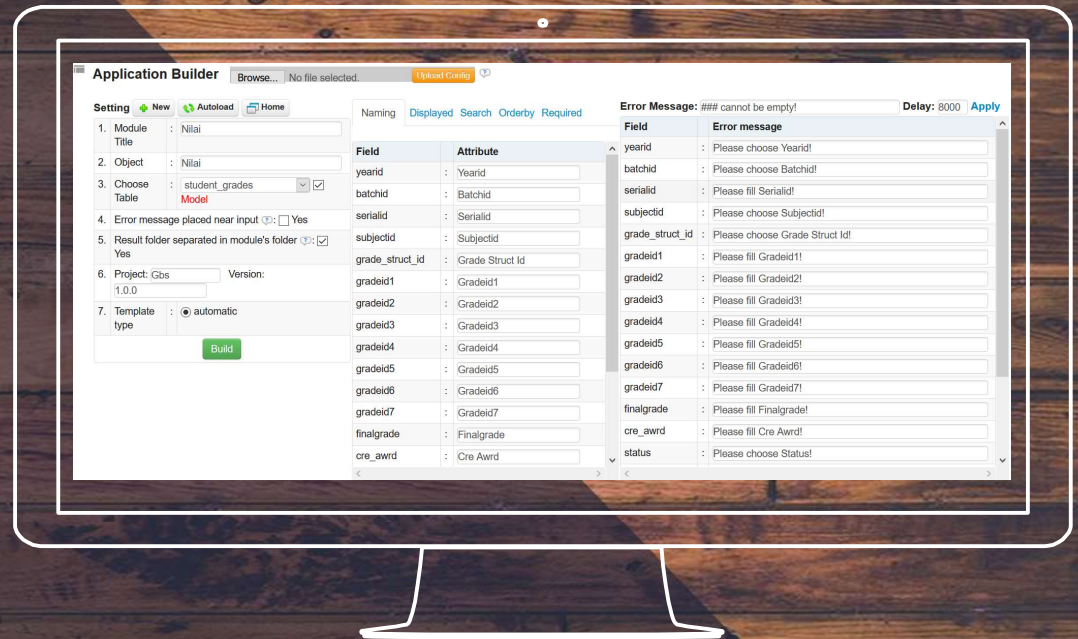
Application Builder Browse... No file selected. Upload Config

Setting New Autoload Home

| | | |
|---|---|---|
| 1. | Module Title | : Nilai |
| 2. | Object | : Nilai |
| 3. | Choose Table | : student_grades Model |
| 4. | Error message placed near input : Yes | |
| 5. | Result folder separated in module's folder : Yes | |
| 6. | Project: Gbs Version: 1.0.0 | |
| 7. | Template type | : automatic |

Build

Naming Displayed Search Orderby Required

| Field | | Attribute |
|---|---|---|
| yearid | : | Yearid |
| batchid | : | Batchid |
| serialid | : | Serialid |
| subjectid | : | Subjectid |
| grade_struct_id | : | Grade Struct Id |
| gradeid1 | : | Gradeid1 |
| gradeid2 | : | Gradeid2 |
| gradeid3 | : | Gradeid3 |
| gradeid4 | : | Gradeid4 |
| gradeid5 | : | Gradeid5 |
| gradeid6 | : | Gradeid6 |
| gradeid7 | : | Gradeid7 |
| finalgrade | : | Finalgrade |
| cre_awrd | : | Cre Awrd |

Error Message: ### cannot be empty! Delay: 8000 Apply

| Field | | Error message |
|---|---|---|
| yearid | : | Please choose Yearid! |
| batchid | : | Please choose Batchid! |
| serialid | : | Please fill Serialid! |
| subjectid | : | Please choose Subjectid! |
| grade_struct_id | : | Please choose Grade Struct Id! |
| gradeid1 | : | Please fill Gradeid1! |
| gradeid2 | : | Please fill Gradeid2! |
| gradeid3 | : | Please fill Gradeid3! |
| gradeid4 | : | Please fill Gradeid4! |
| gradeid5 | : | Please fill Gradeid5! |
| gradeid6 | : | Please fill Gradeid6! |
| gradeid7 | : | Please fill Gradeid7! |
| finalgrade | : | Please fill Finalgrade! |
| cre_awrd | : | Please fill Cre Awrd! |
| status | : | Please choose Status! |